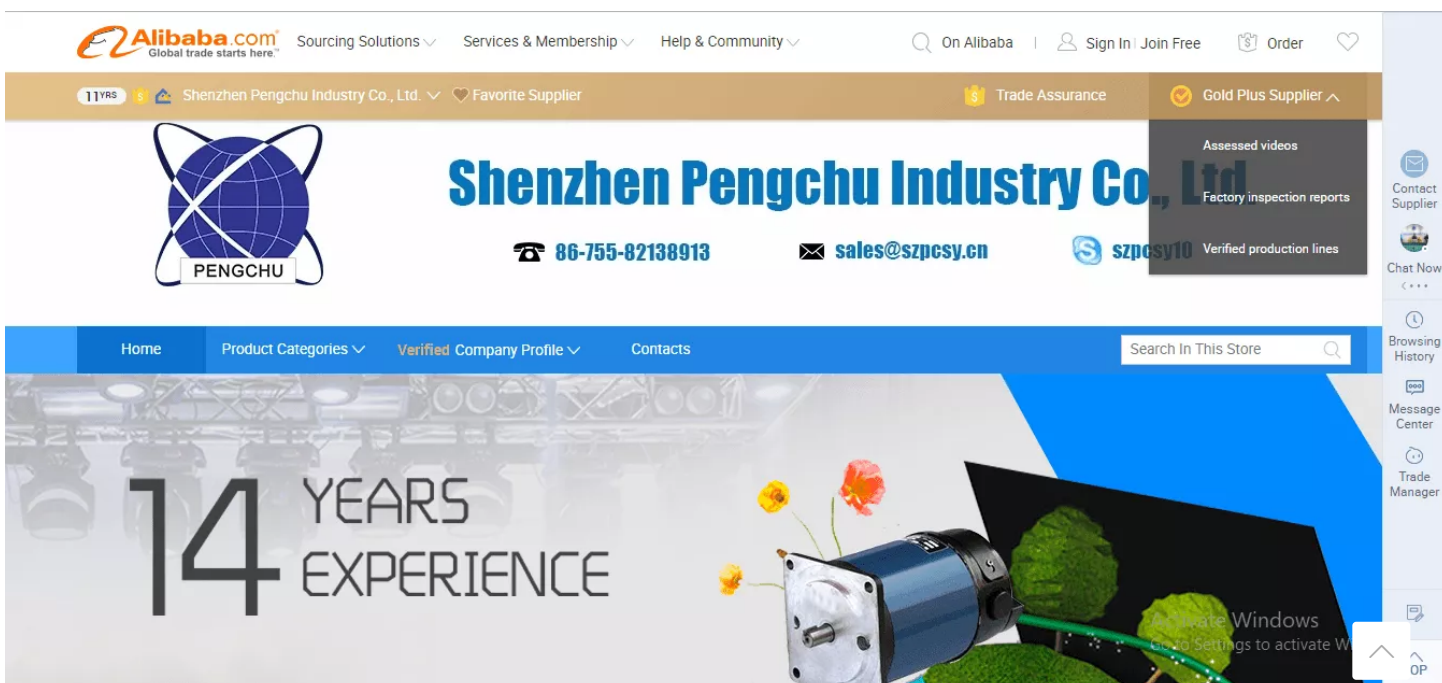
Alibaba.com Global trade starts here. Sourcing Solutions Services & Membership Help & Community On Alibaba Sign In | Join Free Order

11YRS Shenzhen Pengchu Industry Co., Ltd. Favorite Supplier Trade Assurance Gold Plus Supplier

Assessed videos
Factory inspection reports
Verified production lines

PENGCHU

Shenzhen Pengchu Industry Co., Ltd.

86-755-82138913 sales@szpcsy.cn szpcsy10

Home Product Categories Verified Company Profile Contacts Search In This Store

Contact Supplier
Chat Now
Browsing History
Message Center
Trade Manager

14 YEARS EXPERIENCE

Activate Windows
Go to Settings to activate W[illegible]

TOP